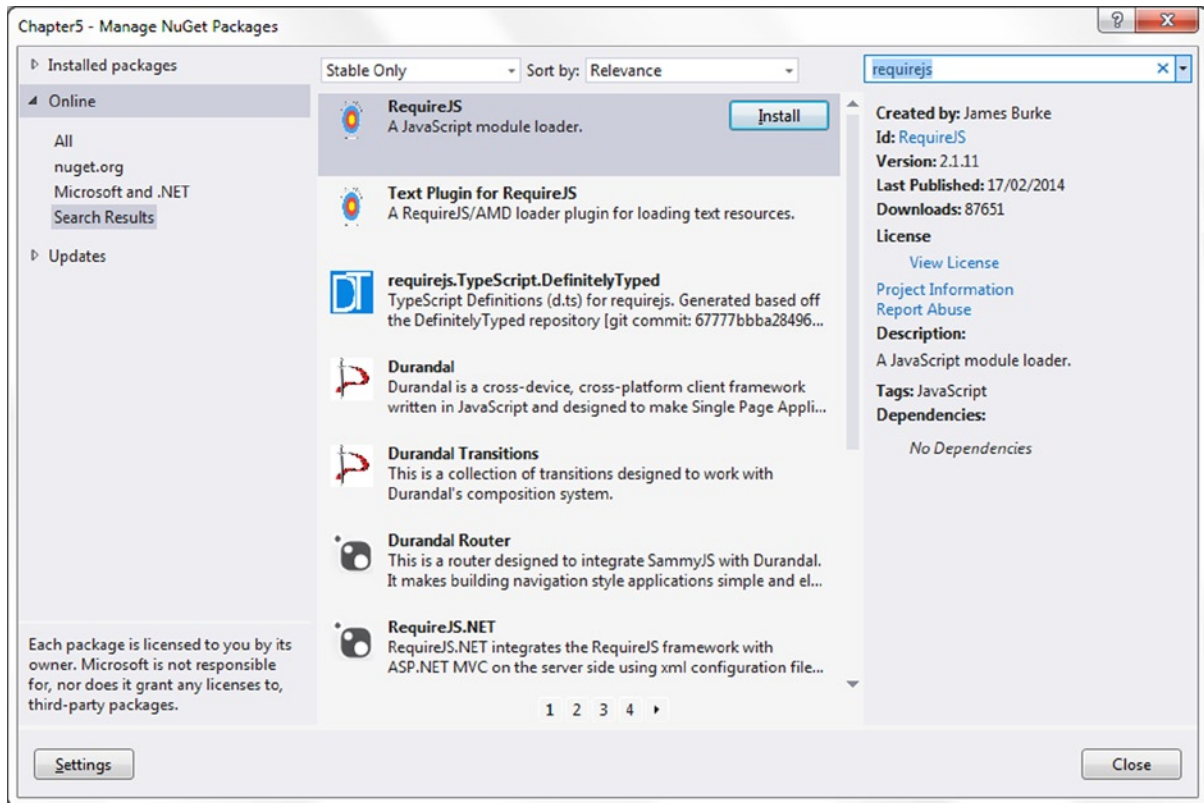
Chapter5 - Manage NuGet Packages

Installed packages
Online
All
nuget.org
Microsoft and .NET
Search Results
Updates

Each package is licensed to you by its owner. Microsoft is not responsible for, nor does it grant any licenses to, third-party packages.

Stable Only
Sort by: Relevance

RequireJS
A JavaScript module loader.
Install

Text Plugin for RequireJS
A RequireJS/AMD loader plugin for loading text resources.

requirejs.TypeScript.DefinitelyTyped
TypeScript Definitions (d.ts) for requirejs. Generated based off the DefinitelyTyped repository [git commit: 67777bbba28496...

Durandal
Durandal is a cross-device, cross-platform client framework written in JavaScript and designed to make Single Page Appli...

Durandal Transitions
This is a collection of transitions designed to work with Durandal's composition system.

Durandal Router
This is a router designed to integrate SammyJS with Durandal. It makes building navigation style applications simple and el...

RequireJS.NET
RequireJS.NET integrates the RequireJS framework with ASP.NET MVC on the server side using xml configuration file...

1 2 3 4

requirejs

Created by: James Burke
Id: RequireJS
Version: 2.1.11
Last Published: 17/02/2014
Downloads: 87651
License
View License
Project Information
Report Abuse
Description:
A JavaScript module loader.
Tags: JavaScript
Dependencies:
No Dependencies

Settings
Close